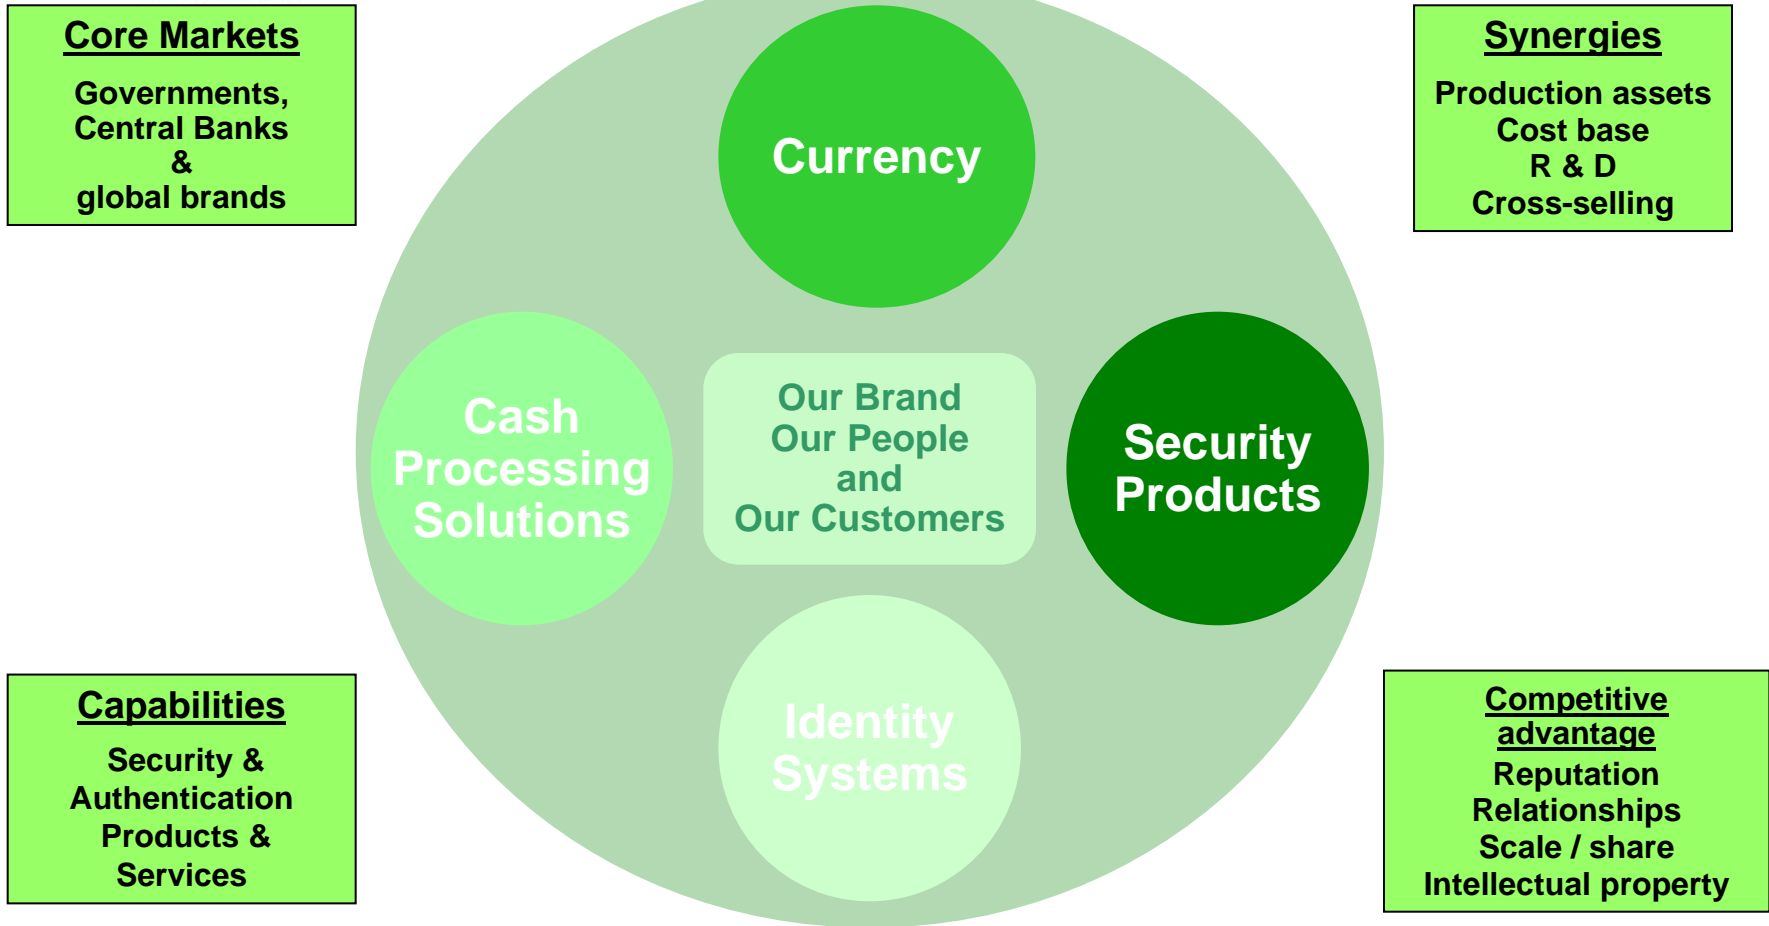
Core Markets

Governments, Central Banks & global brands

Synergies

Production assets
Cost base
R & D
Cross-selling

Currency

Cash Processing Solutions

Our Brand
Our People
and
Our Customers

Security Products

Identity Systems

Capabilities

Security & Authentication Products & Services

Competitive advantage

Reputation
Relationships
Scale / share
Intellectual property